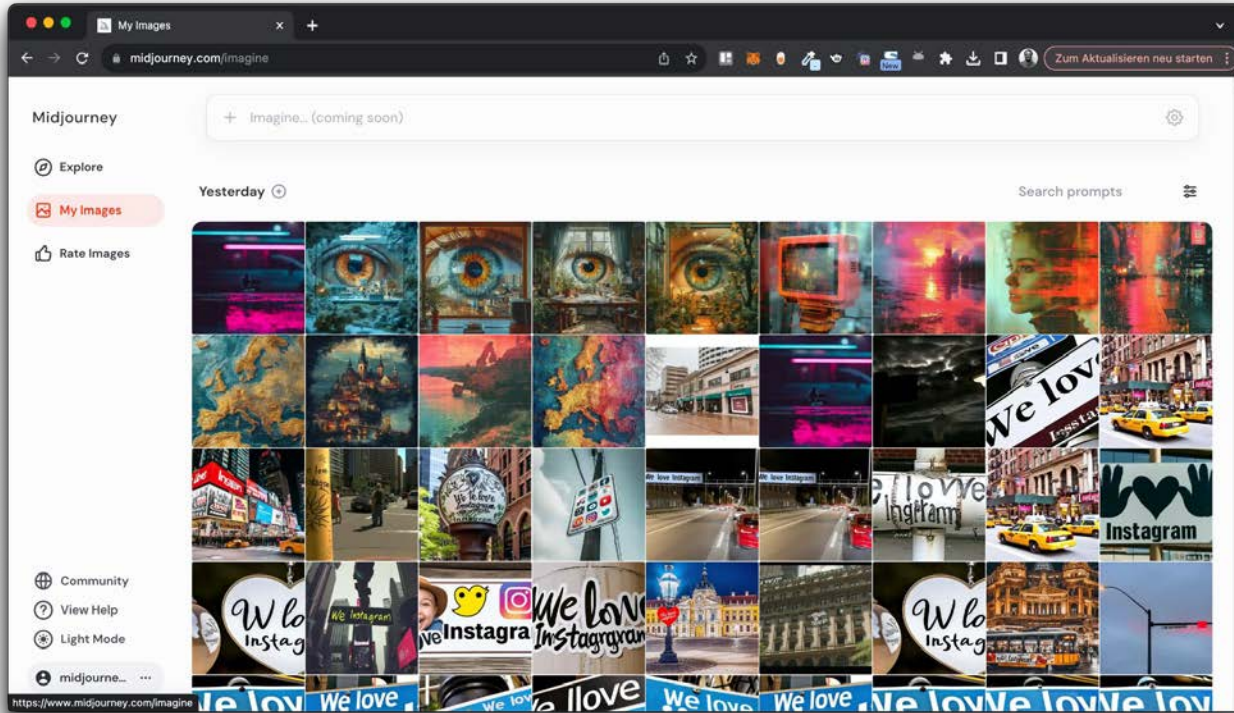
My Images

midjourney.com/imagine

Zum Aktualisieren neu starten

Midjourney

Imagine... (coming soon)

Explore

My Images

Rate Images

Yesterday

Search prompts

We love Insta

We love Instagram

We love Instagram

We love Ingramm

Instagram

W lo Instag

We Instagram

We Instagra

We love Instagram

W lo Instag

We love

We love

We love

We love

We love

We love

Community

View Help

Light Mode

midjourne...

https://www.midjourney.com/imagine